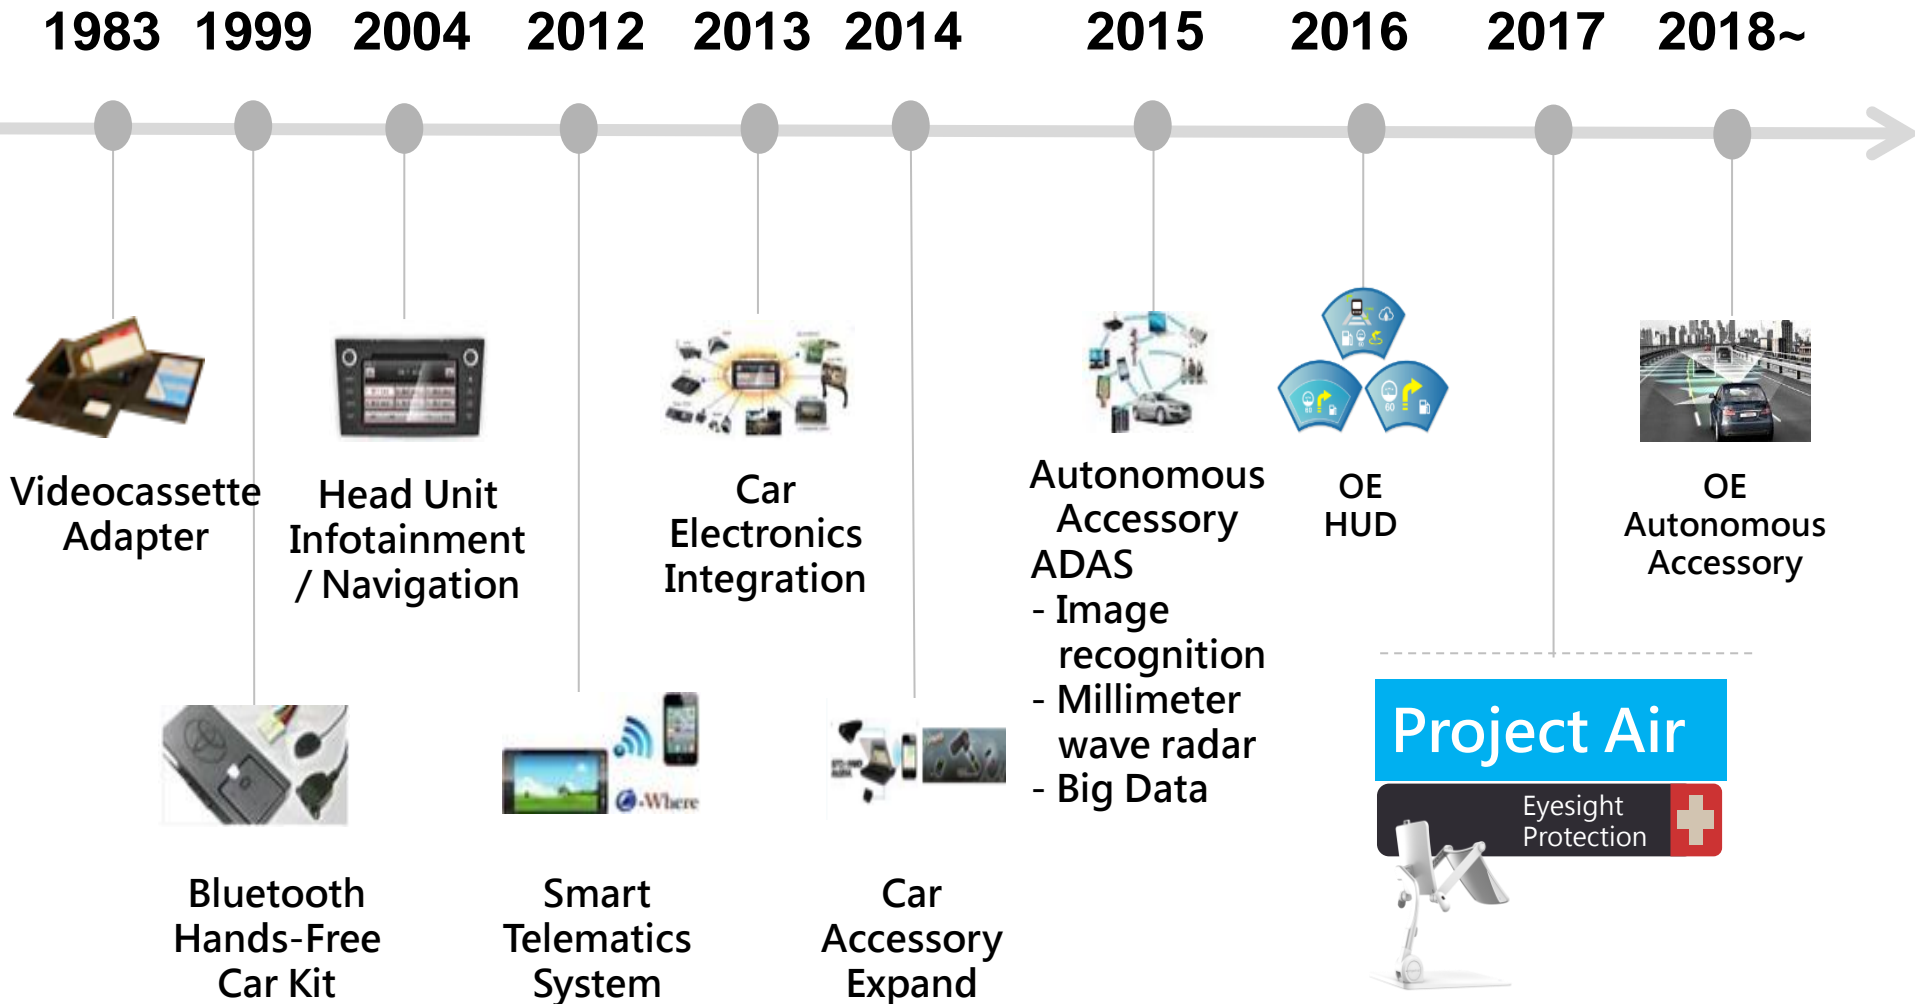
1983 1999 2004 2012 2013 2014 2015 2016 2017 2018~

Videocassette Adapter

Head Unit Infotainment / Navigation

Car Electronics Integration

Autonomous Accessory ADAS
- Image recognition
- Millimeter wave radar
- Big Data

OE HUD

OE Autonomous Accessory

Bluetooth Hands-Free Car Kit

Where

Smart Telematics System

Car Accessory Expand

Project Air

Eyesight Protection